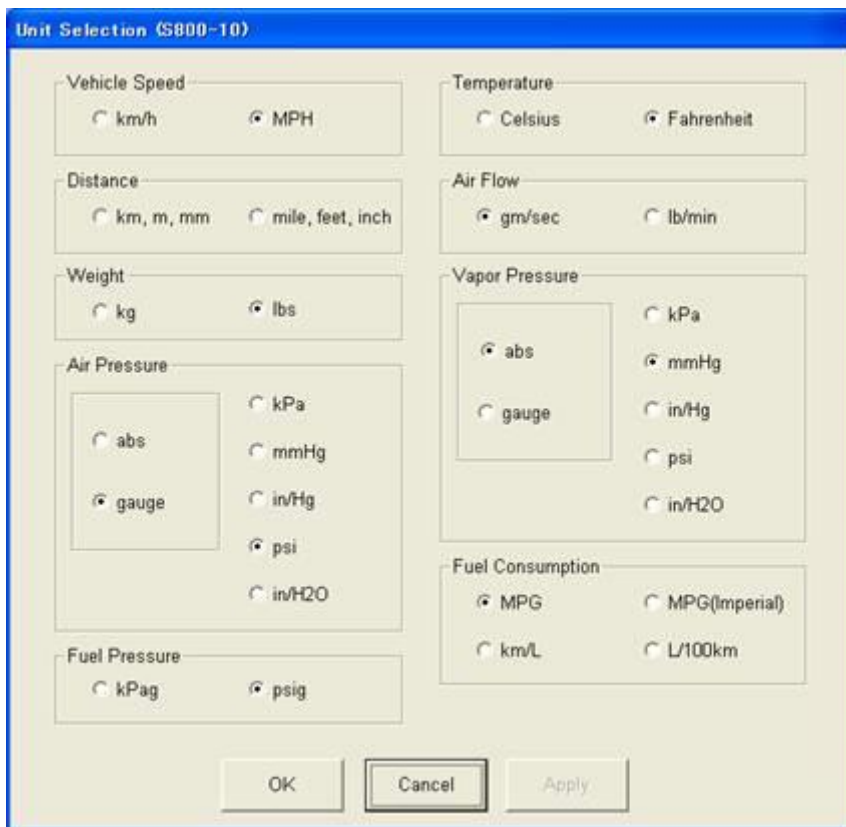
Unit Selection (S800-10)

Vehicle Speed
km/h
MPH

Distance
km, m, mm
mile, feet, inch

Weight
kg
lbs

Air Pressure
abs
gauge
kPa
mmHg
in/Hg
psi
in/H2O

Fuel Pressure
kPag
psig

Temperature
Celsius
Fahrenheit

Air Flow
gm/sec
lb/min

Vapor Pressure
abs
gauge
kPa
mmHg
in/Hg
psi
in/H2O

Fuel Consumption
MPG
MPG(Imperial)
km/L
L/100km

OK
Cancel
Apply